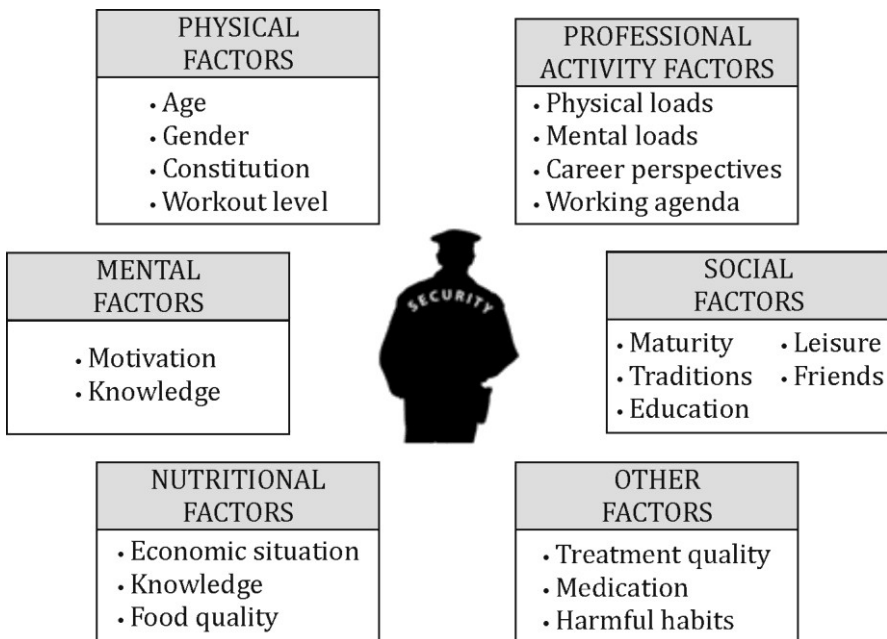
PHYSICAL FACTORS

• Age
• Gender
• Constitution
• Workout level

PROFESSIONAL ACTIVITY FACTORS

• Physical loads
• Mental loads
• Career perspectives
• Working agenda

MENTAL FACTORS

• Motivation
• Knowledge

SECURITY

SOCIAL FACTORS

• Maturity
• Traditions
• Education
• Leisure
• Friends

NUTRITIONAL FACTORS

• Economic situation
• Knowledge
• Food quality

OTHER FACTORS

• Treatment quality
• Medication
• Harmful habits